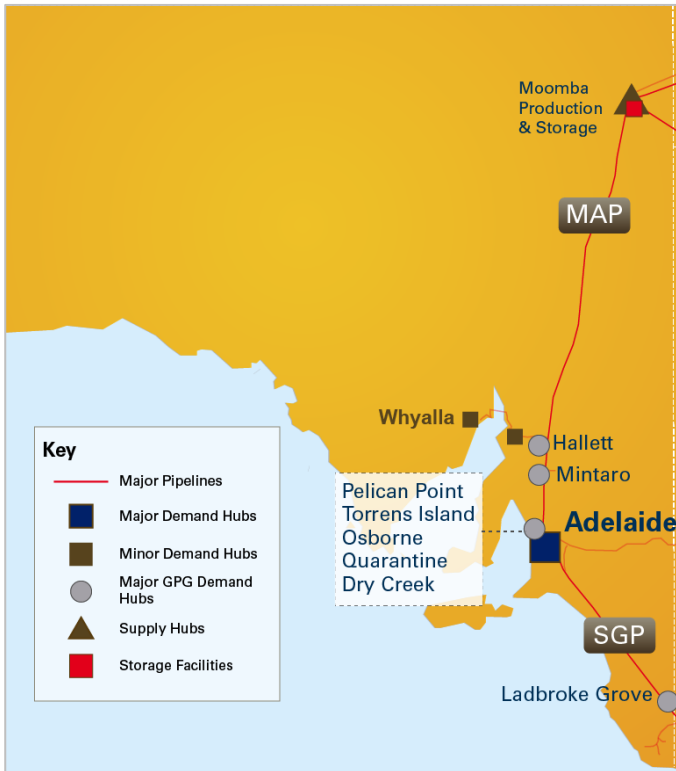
Moomba Production & Storage

MAP

Whyalla

Hallett

Mintaro

Pelican Point
Torrens Island
Osborne
Quarantine
Dry Creek

Adelaide

SGP

Ladbroke Grove

Key

Major Pipelines

Major Demand Hubs

Minor Demand Hubs

Major GPG Demand Hubs

Supply Hubs

Storage Facilities